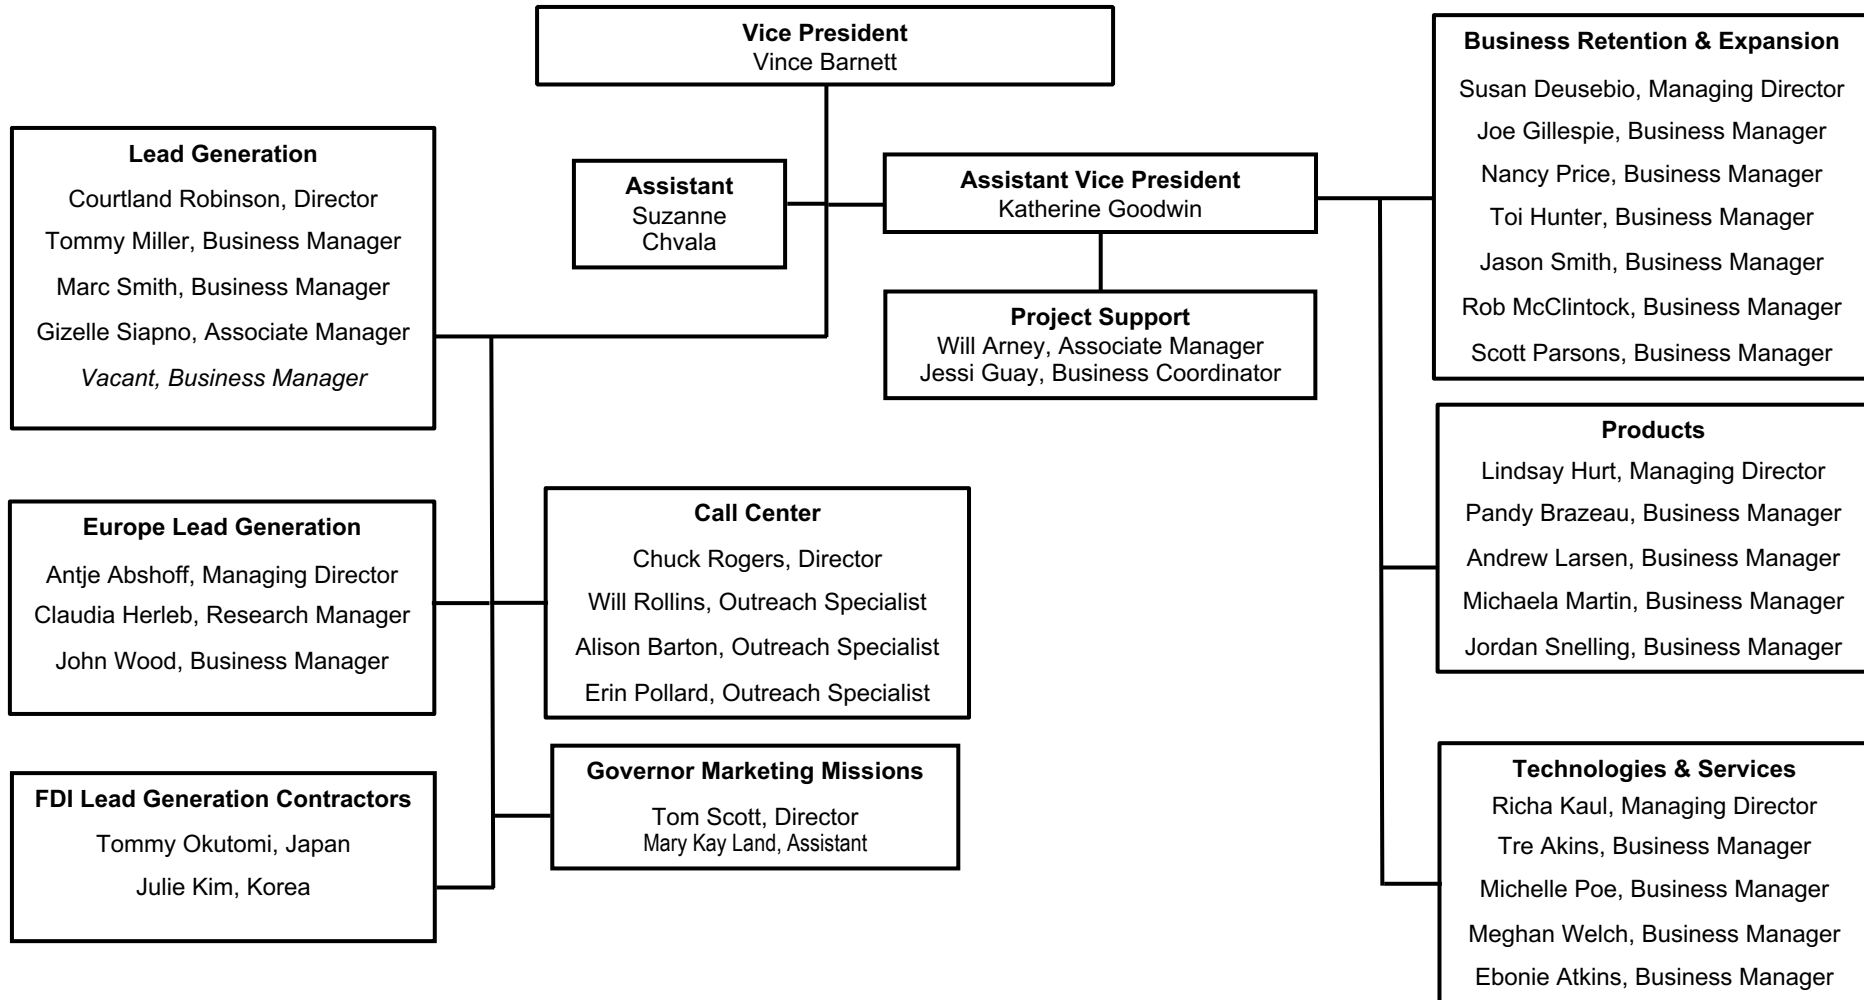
Vice President
Vince Barnett

Business Retention & Expansion
Susan Deusebio, Managing Director
Joe Gillespie, Business Manager
Nancy Price, Business Manager
Toi Hunter, Business Manager
Jason Smith, Business Manager
Rob McClintock, Business Manager
Scott Parsons, Business Manager

Lead Generation
Courtland Robinson, Director
Tommy Miller, Business Manager
Marc Smith, Business Manager
Gizelle Siapno, Associate Manager
*Vacant, Business Manager*

Assistant
Suzanne Chvala

Assistant Vice President
Katherine Goodwin

Project Support
Will Arney, Associate Manager
Jessi Guay, Business Coordinator

Products
Lindsay Hurt, Managing Director
Pandy Brazeau, Business Manager
Andrew Larsen, Business Manager
Michaela Martin, Business Manager
Jordan Snelling, Business Manager

Europe Lead Generation
Antje Abshoff, Managing Director
Claudia Herleb, Research Manager
John Wood, Business Manager

Call Center
Chuck Rogers, Director
Will Rollins, Outreach Specialist
Alison Barton, Outreach Specialist
Erin Pollard, Outreach Specialist

FDI Lead Generation Contractors
Tommy Okutomi, Japan
Julie Kim, Korea

Governor Marketing Missions
Tom Scott, Director
Mary Kay Land, Assistant

Technologies & Services
Richa Kaul, Managing Director
Tre Akins, Business Manager
Michelle Poe, Business Manager
Meghan Welch, Business Manager
Ebonie Atkins, Business Manager